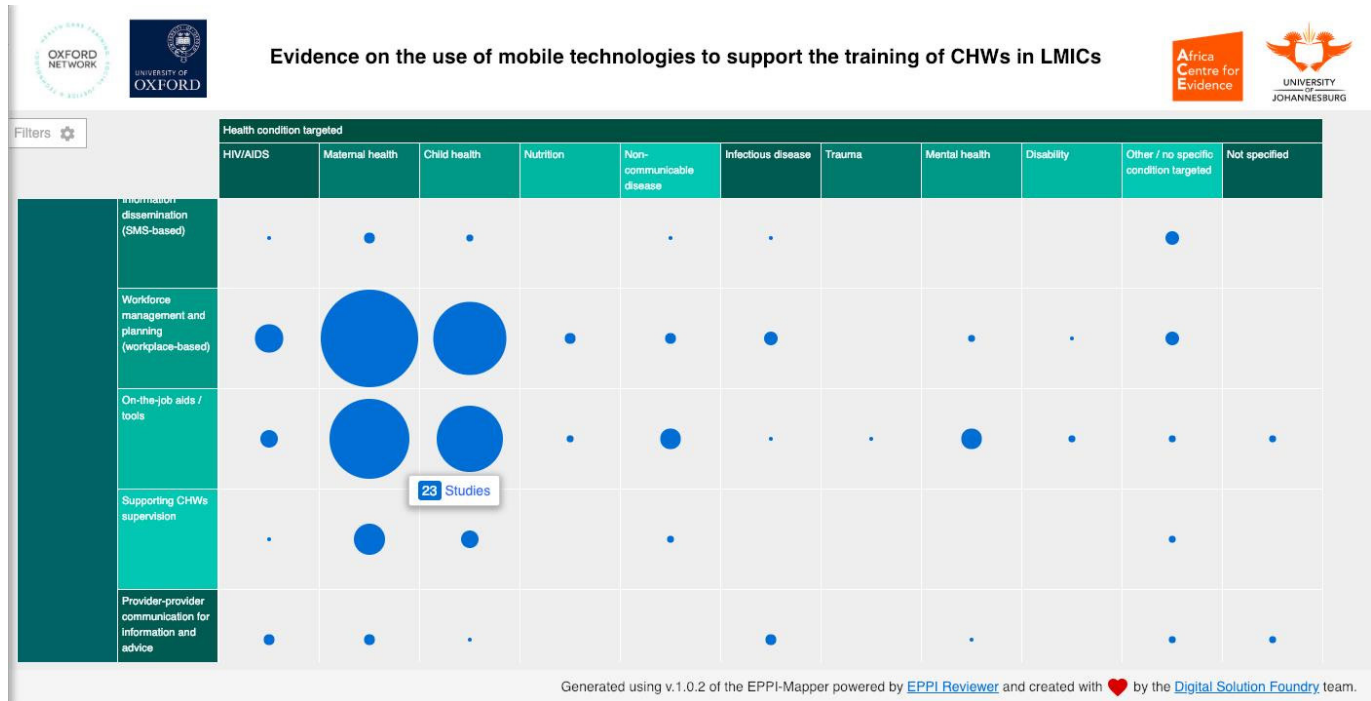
OXFORD NETWORK

UNIVERSITY OF OXFORD

Evidence on the use of mobile technologies to support the training of CHWs in LMICs

Africa Centre for Evidence

UNIVERSITY OF JOHANNESBURG

Filters

Health condition targeted

| | HIV/AIDS | Maternal health | Child health | Nutrition | Non-communicable disease | Infectious disease | Trauma | Mental health | Disability | Other / no specific condition targeted | Not specified |
|---|---|---|---|---|---|---|---|---|---|---|---|
| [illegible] dissemination (SMS-based) | | | | | | | | | | | |
| Workforce management and planning (workplace-based) | | | | | | | | | | | |
| On-the-job aids / tools | | | | | | | | | | | |
| Supporting CHWs supervision | | | | | | | | | | | |
| Provider-provider communication for information and advice | | | | | | | | | | | |

23 Studies

Generated using v.1.0.2 of the EPPI-Mapper powered by EPPI Reviewer and created with by the Digital Solution Foundry team.